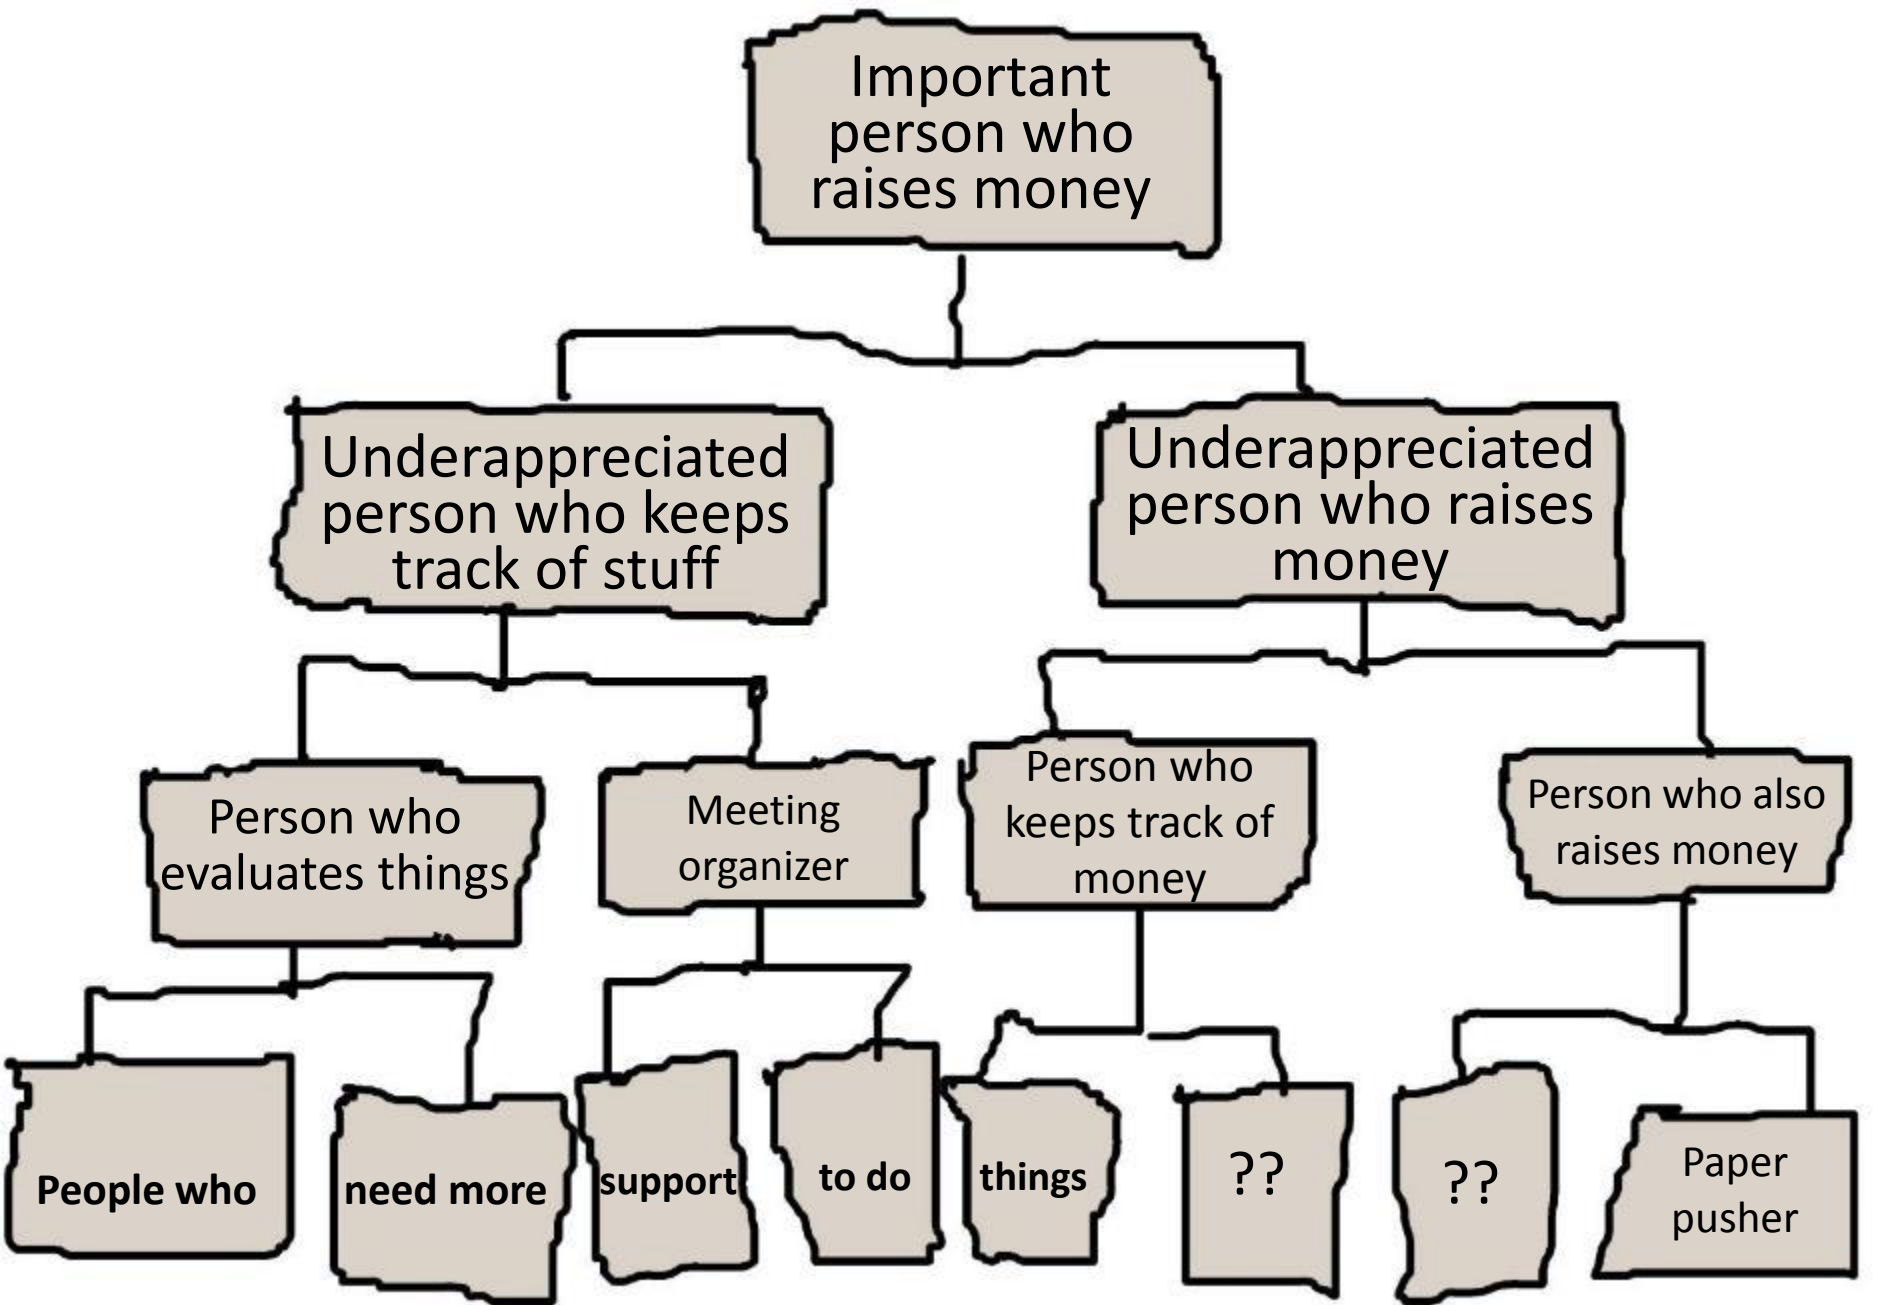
Important person who raises money

Underappreciated person who keeps track of stuff

Underappreciated person who raises money

Person who evaluates things

Meeting organizer

Person who keeps track of money

Person who also raises money

People who

need more

support

to do

things

??

??

Paper pusher